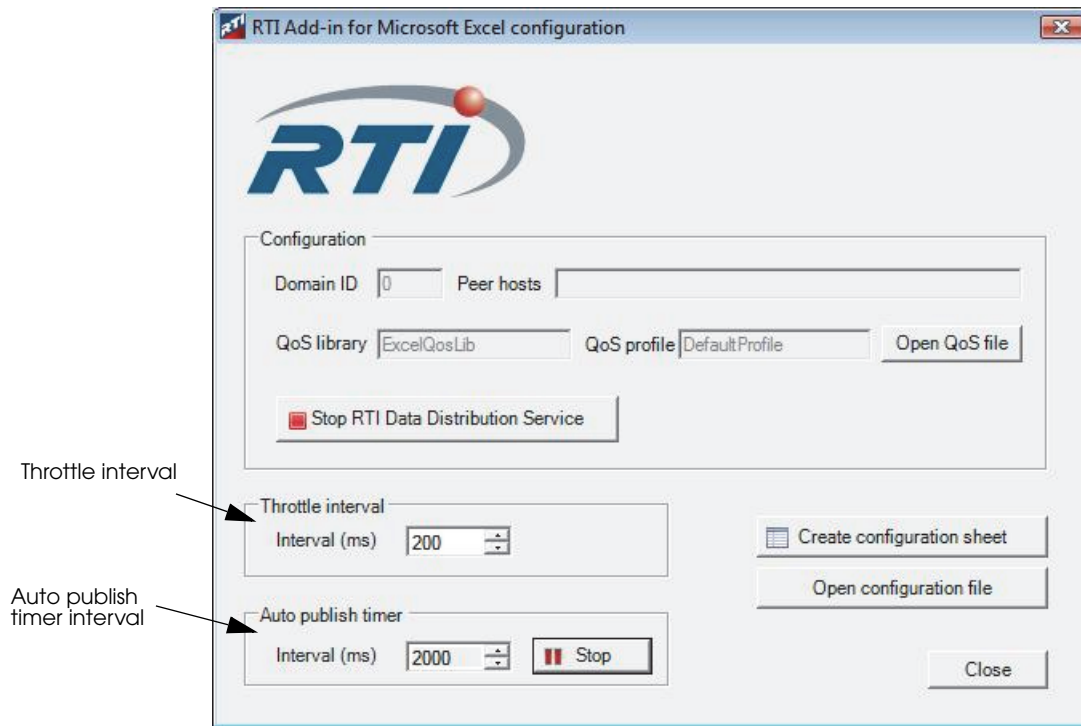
RTI Add-in for Microsoft Excel configuration

RTI

Configuration

Domain ID 0 Peer hosts

QoS library ExcelQosLib QoS profile DefaultProfile Open QoS file

Stop RTI Data Distribution Service

Throttle interval

Throttle interval

Interval (ms) 200

Create configuration sheet

Open configuration file

Auto publish timer interval

Auto publish timer

Interval (ms) 2000 Stop

Close